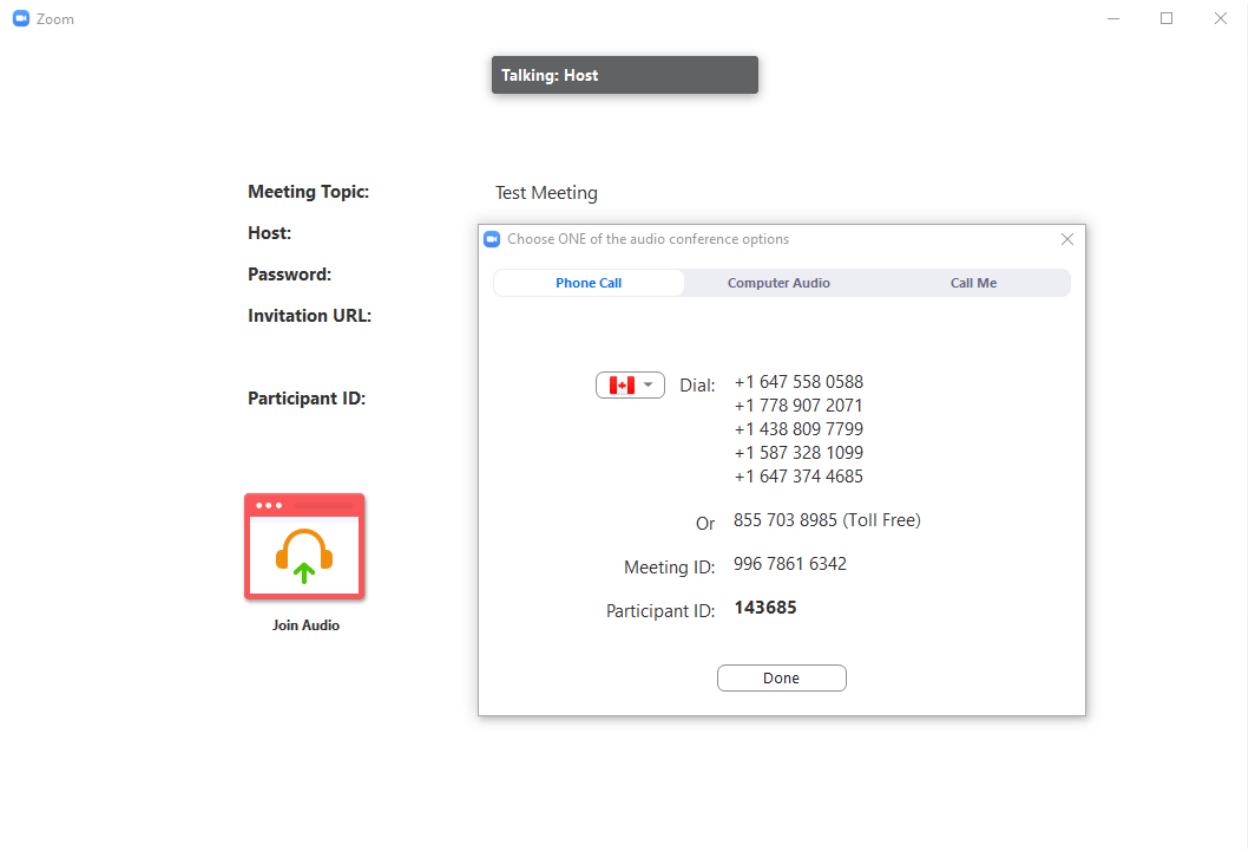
Zoom

Talking: Host

Meeting Topic: Test Meeting

Host:

Password:

Invitation URL:

Participant ID:

Join Audio

Choose ONE of the audio conference options

Phone Call | Computer Audio | Call Me

Dial: +1 647 558 0588
+1 778 907 2071
+1 438 809 7799
+1 587 328 1099
+1 647 374 4685

Or 855 703 8985 (Toll Free)

Meeting ID: 996 7861 6342

Participant ID: 143685

Done